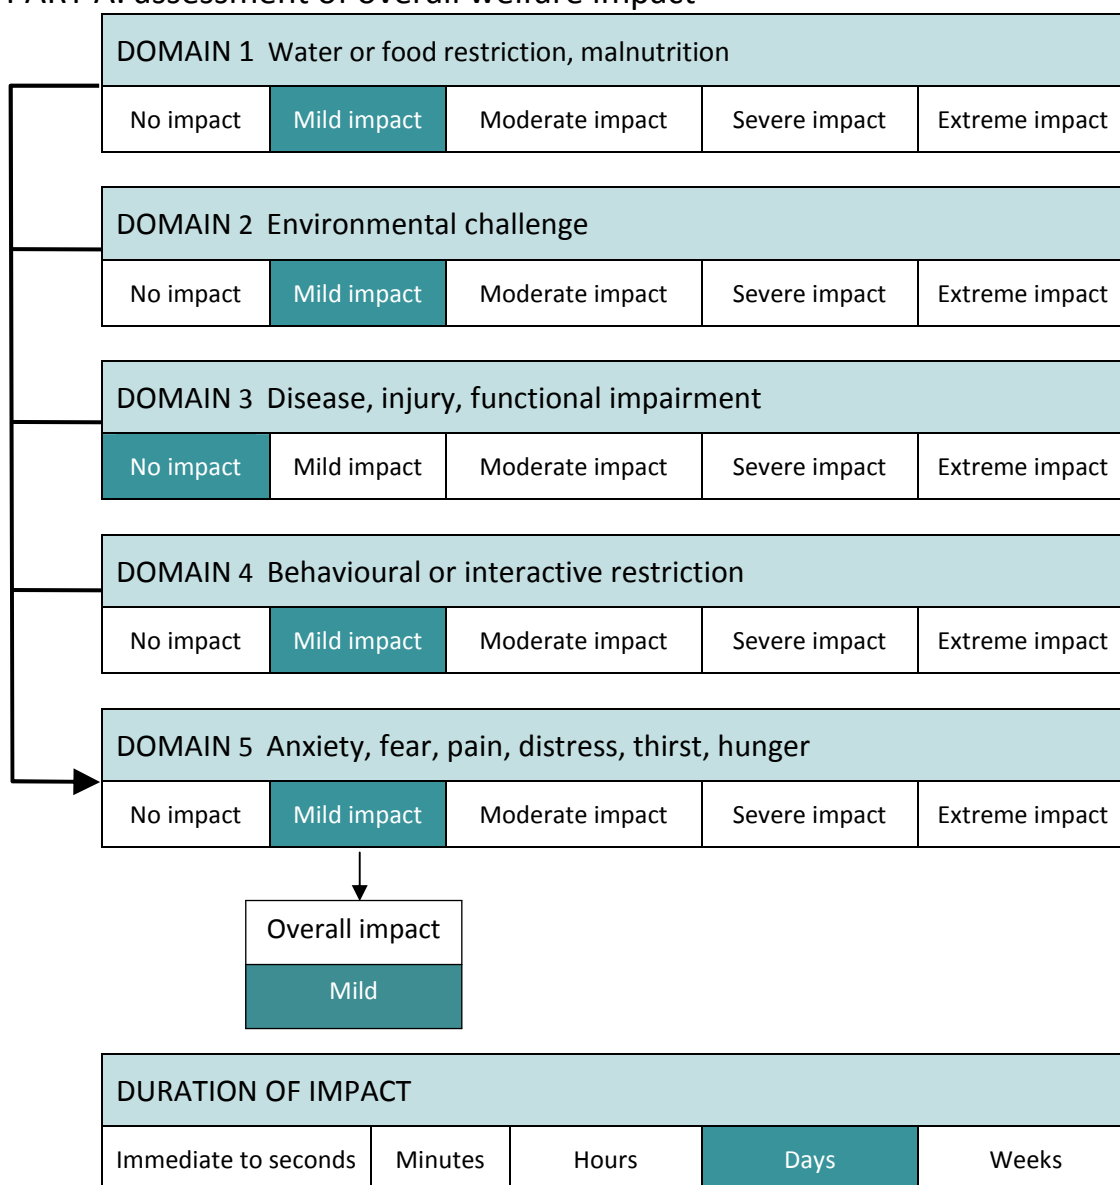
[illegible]

DOMAIN 1 Water or food restriction, malnutrition

| No impact | Mild impact | Moderate impact | Severe impact | Extreme impact |
|---|---|---|---|---|

DOMAIN 2 Environmental challenge

| No impact | Mild impact | Moderate impact | Severe impact | Extreme impact |
|---|---|---|---|---|

DOMAIN 3 Disease, injury, functional impairment

| No impact | Mild impact | Moderate impact | Severe impact | Extreme impact |
|---|---|---|---|---|

DOMAIN 4 Behavioural or interactive restriction

| No impact | Mild impact | Moderate impact | Severe impact | Extreme impact |
|---|---|---|---|---|

DOMAIN 5 Anxiety, fear, pain, distress, thirst, hunger

| No impact | Mild impact | Moderate impact | Severe impact | Extreme impact |
|---|---|---|---|---|

Overall impact
Mild

DURATION OF IMPACT

| Immediate to seconds | Minutes | Hours | Days | Weeks |
|---|---|---|---|---|